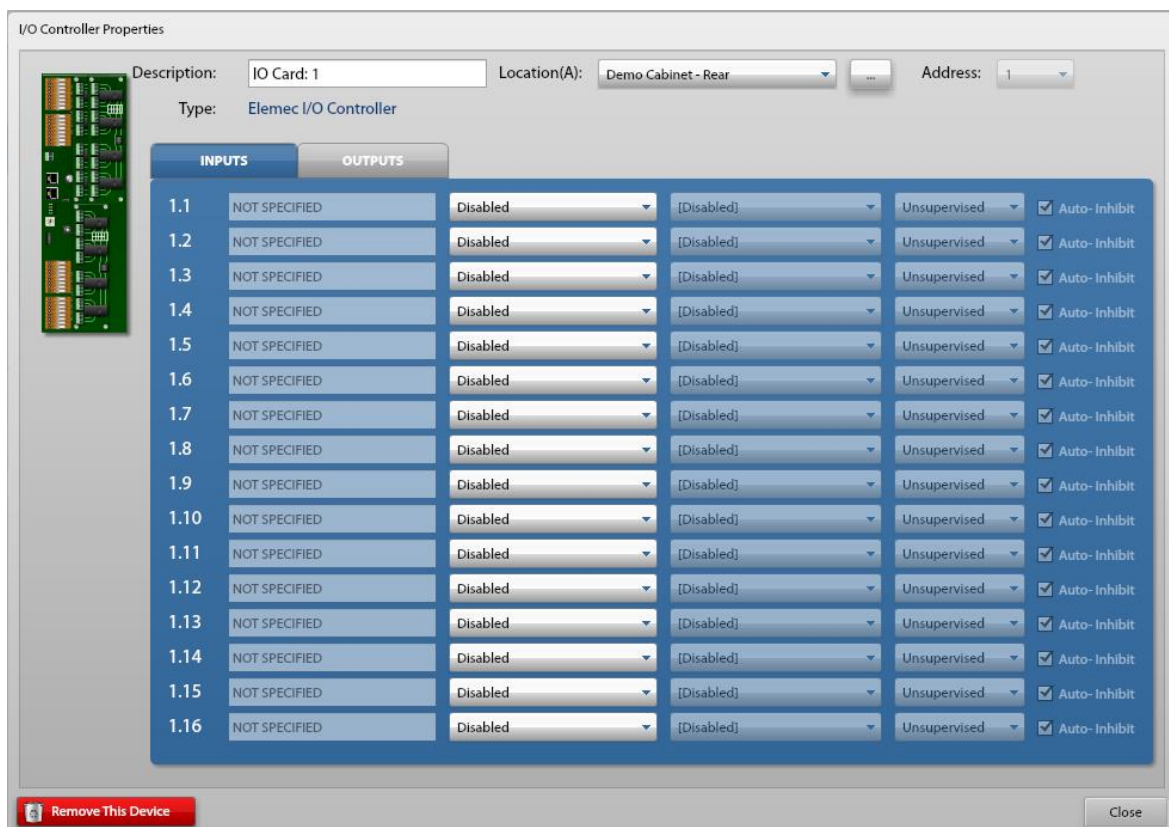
I/O Controller Properties

Description: IO Card: 1
Location(A): Demo Cabinet - Rear
...
Address: 1
Type: Elemec I/O Controller

INPUTS
OUTPUTS

| | | | | | |
|---|---|---|---|---|---|
| 1.1 | NOT SPECIFIED | Disabled | [Disabled] | Unsupervised | Auto- Inhibit |
| 1.2 | NOT SPECIFIED | Disabled | [Disabled] | Unsupervised | Auto- Inhibit |
| 1.3 | NOT SPECIFIED | Disabled | [Disabled] | Unsupervised | Auto- Inhibit |
| 1.4 | NOT SPECIFIED | Disabled | [Disabled] | Unsupervised | Auto- Inhibit |
| 1.5 | NOT SPECIFIED | Disabled | [Disabled] | Unsupervised | Auto- Inhibit |
| 1.6 | NOT SPECIFIED | Disabled | [Disabled] | Unsupervised | Auto- Inhibit |
| 1.7 | NOT SPECIFIED | Disabled | [Disabled] | Unsupervised | Auto- Inhibit |
| 1.8 | NOT SPECIFIED | Disabled | [Disabled] | Unsupervised | Auto- Inhibit |
| 1.9 | NOT SPECIFIED | Disabled | [Disabled] | Unsupervised | Auto- Inhibit |
| 1.10 | NOT SPECIFIED | Disabled | [Disabled] | Unsupervised | Auto- Inhibit |
| 1.11 | NOT SPECIFIED | Disabled | [Disabled] | Unsupervised | Auto- Inhibit |
| 1.12 | NOT SPECIFIED | Disabled | [Disabled] | Unsupervised | Auto- Inhibit |
| 1.13 | NOT SPECIFIED | Disabled | [Disabled] | Unsupervised | Auto- Inhibit |
| 1.14 | NOT SPECIFIED | Disabled | [Disabled] | Unsupervised | Auto- Inhibit |
| 1.15 | NOT SPECIFIED | Disabled | [Disabled] | Unsupervised | Auto- Inhibit |
| 1.16 | NOT SPECIFIED | Disabled | [Disabled] | Unsupervised | Auto- Inhibit |

Remove This Device
Close